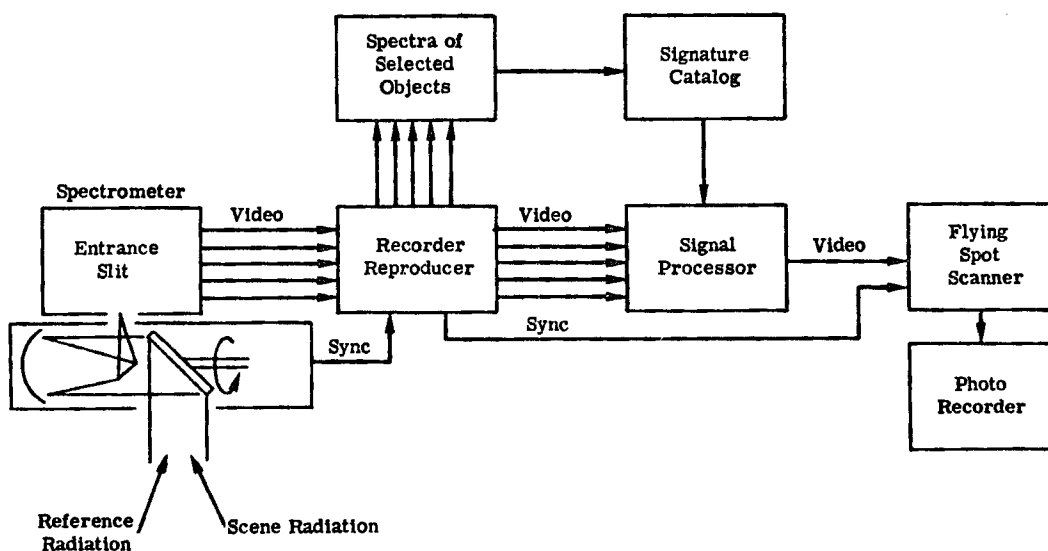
Spectra of Selected Objects

Signature Catalog

Spectrometer

Entrance Slit

Video

Recorder Reproducer

Video

Signal Processor

Video

Flying Spot Scanner

Sync

Sync

Photo Recorder

Reference Radiation

Scene Radiation